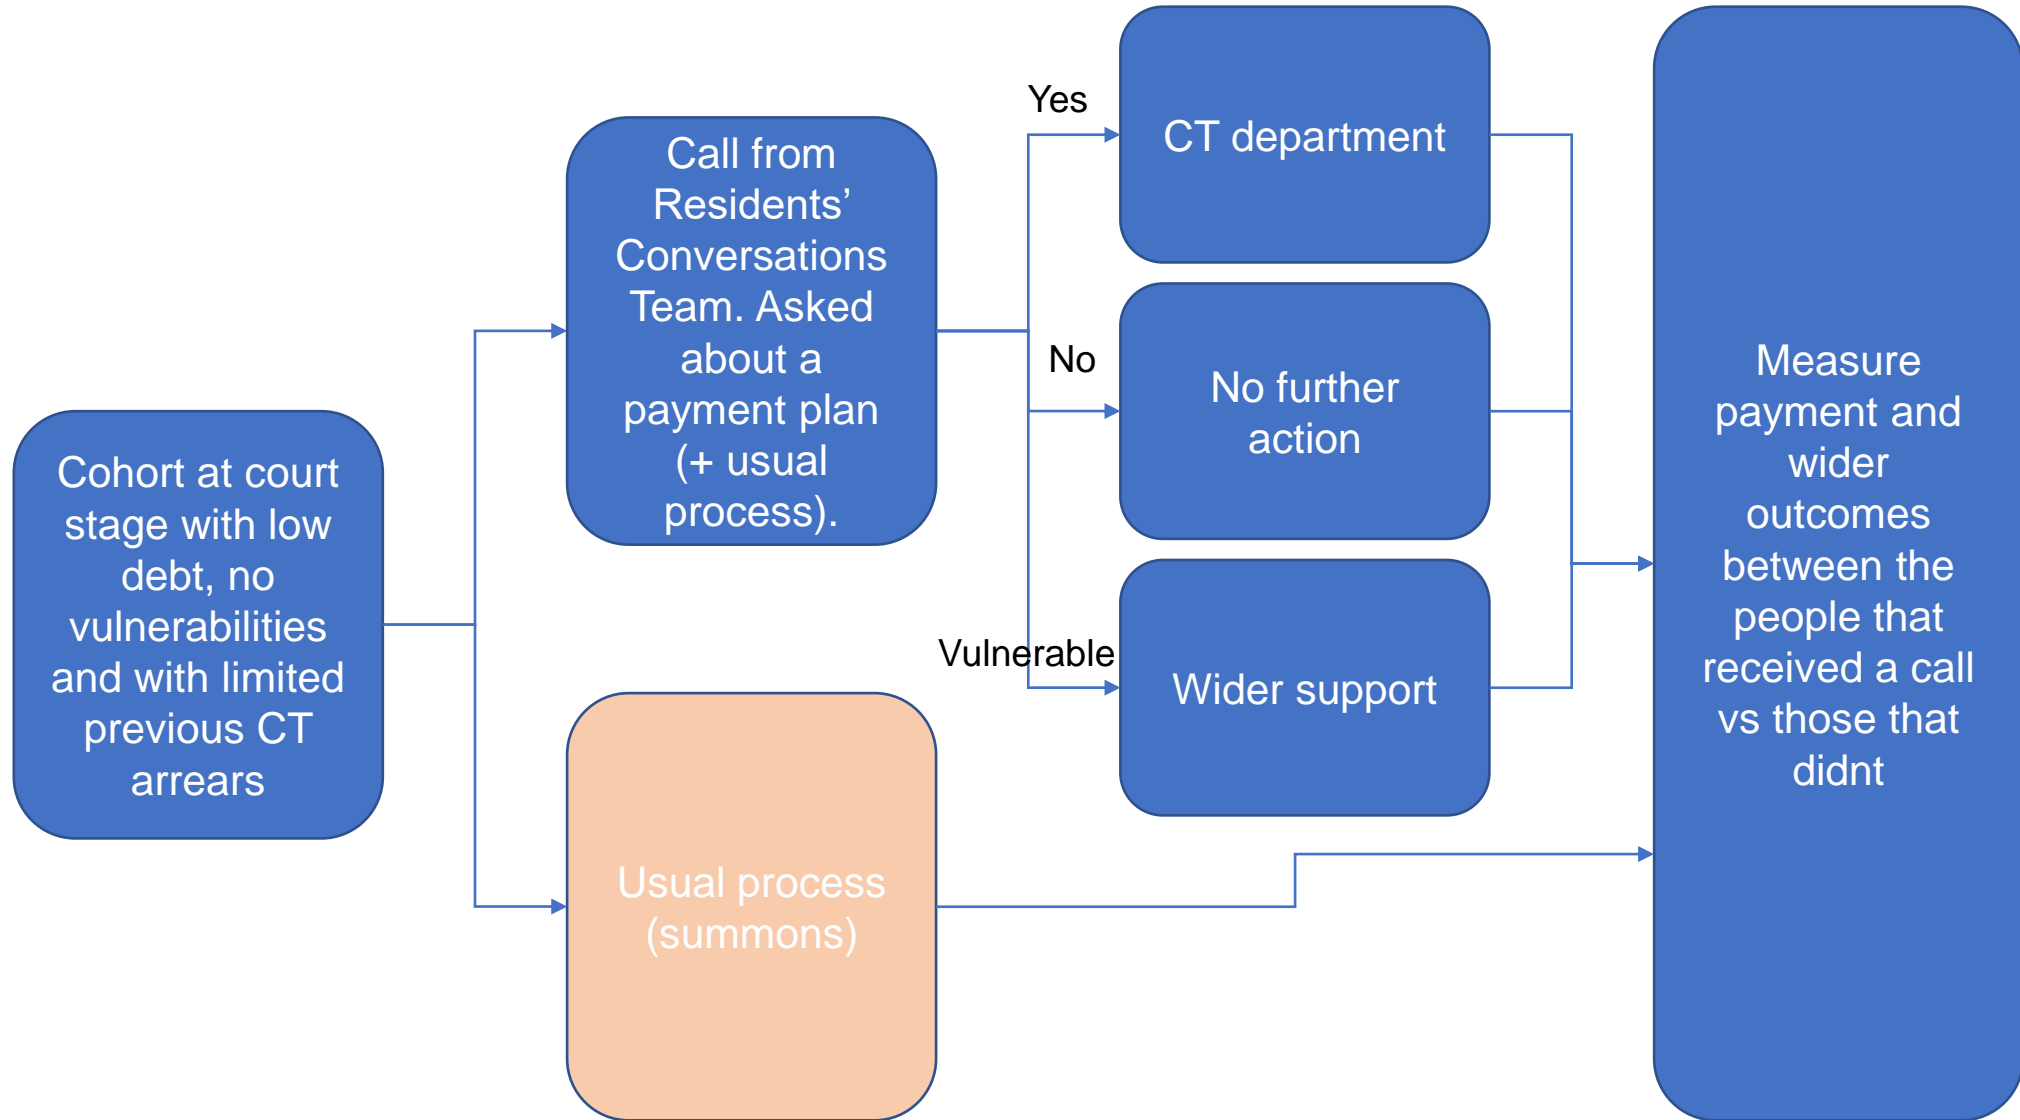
Cohort at court stage with low debt, no vulnerabilities and with limited previous CT arrears

Call from Residents' Conversations Team. Asked about a payment plan (+ usual process).

Usual process (summons)

Yes

CT department

No

No further action

Vulnerable

Wider support

Measure payment and wider outcomes between the people that received a call vs those that didnt